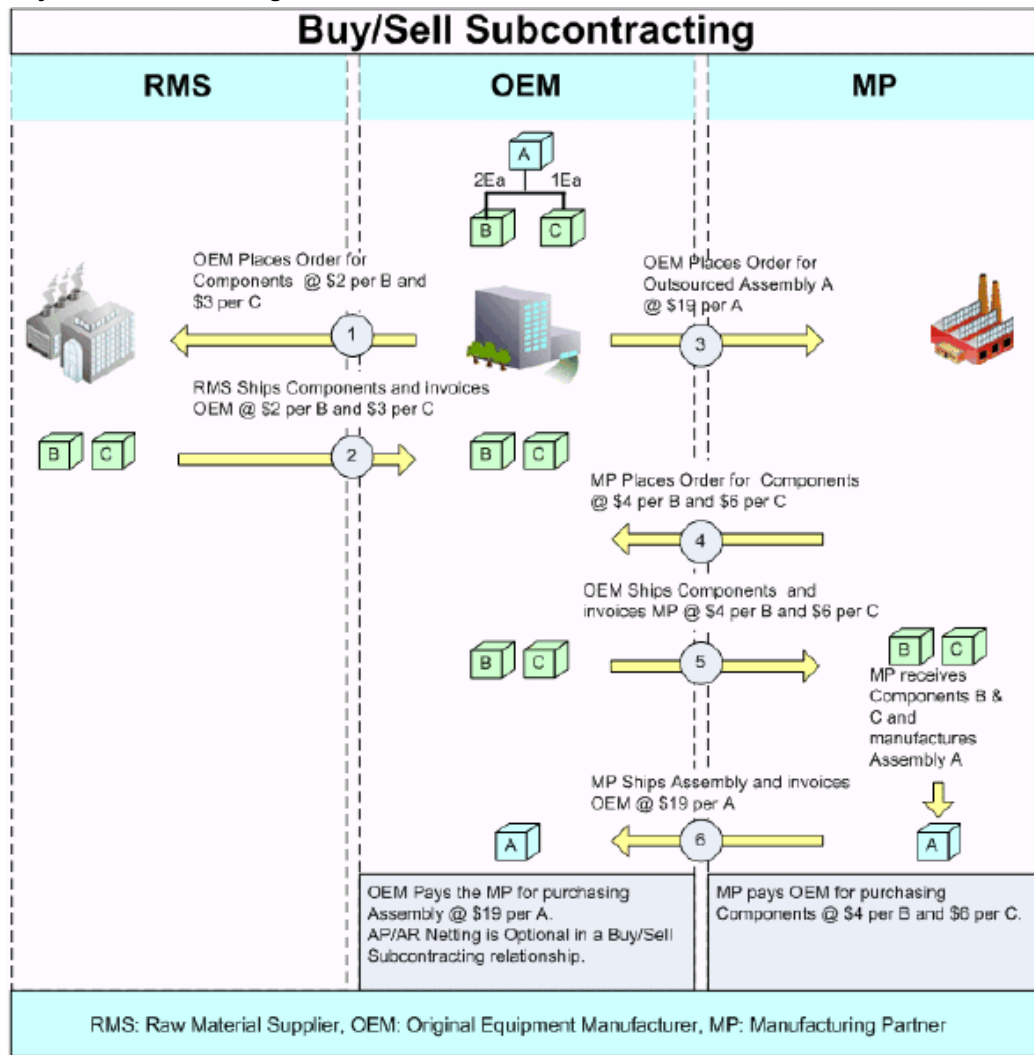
Buy/Sell Subcontracting

RMS

OEM

MP

A

2Ea

1Ea

B

C

OEM Places Order for Components @ $2 per B and $3 per C

1

OEM Places Order for Outsourced Assembly A @ $19 per A

3

RMS Ships Components and invoices OEM @ $2 per B and $3 per C

B C

2

B C

MP Places Order for Components @ $4 per B and $6 per C

4

OEM Ships Components and invoices MP @ $4 per B and $6 per C

B C

5

B C

MP receives Components B & C and manufactures Assembly A

MP Ships Assembly and invoices OEM @ $19 per A

A

6

A

OEM Pays the MP for purchasing Assembly @ $19 per A.
AP/AR Netting is Optional in a Buy/Sell Subcontracting relationship.

MP pays OEM for purchasing Components @ $4 per B and $6 per C.

RMS: Raw Material Supplier, OEM: Original Equipment Manufacturer, MP: Manufacturing Partner